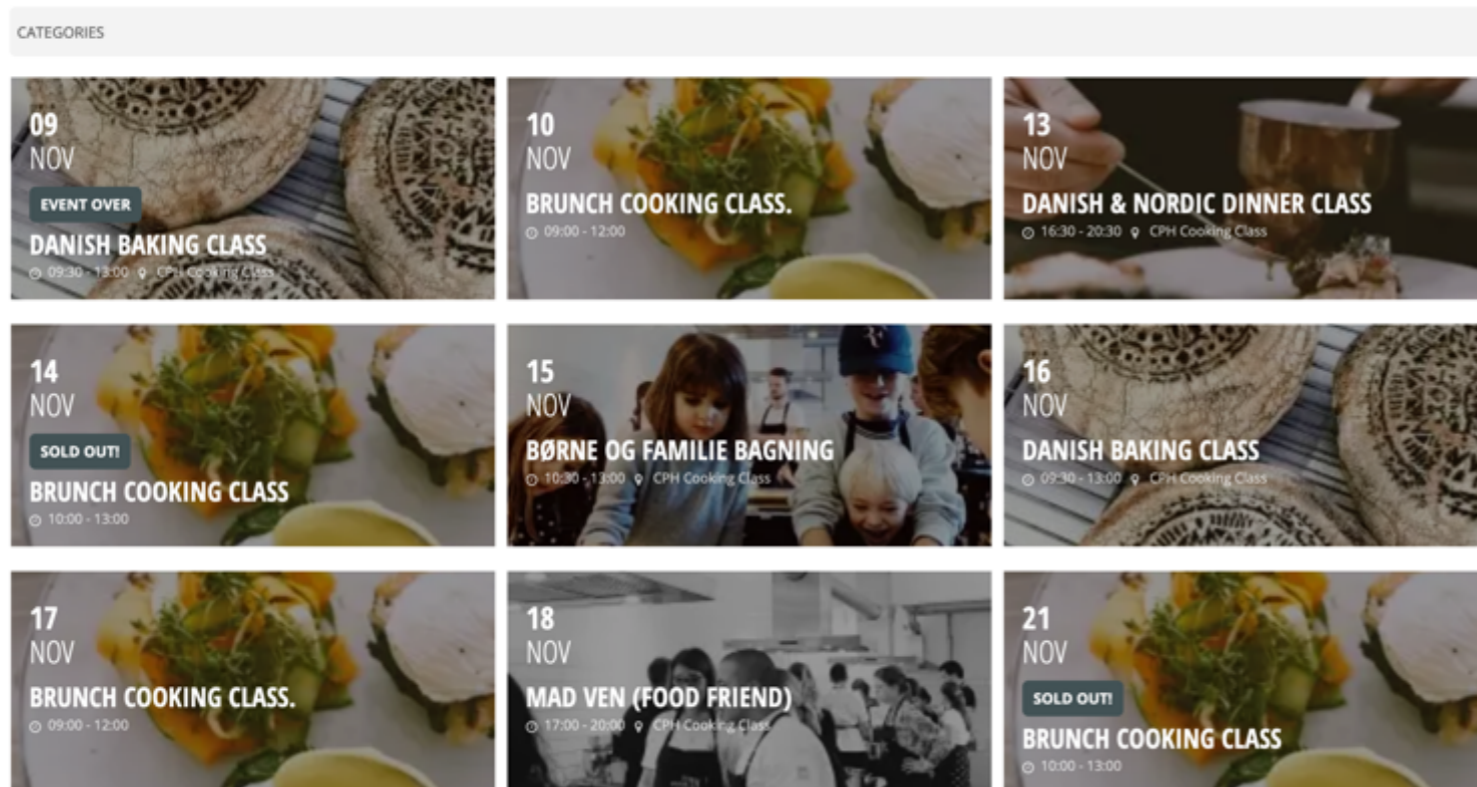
CATEGORIES

09
NOV
EVENT OVER
DANISH BAKING CLASS
09:30 - 13:00 CPH Cooking Class

10
NOV
BRUNCH COOKING CLASS.
09:00 - 12:00

13
NOV
DANISH & NORDIC DINNER CLASS
16:30 - 20:30 CPH Cooking Class

14
NOV
SOLD OUT!
BRUNCH COOKING CLASS
10:00 - 13:00

15
NOV
BØRNE OG FAMILIE BAGNING
10:30 - 13:00 CPH Cooking Class

16
NOV
DANISH BAKING CLASS
09:30 - 13:00 CPH Cooking Class

17
NOV
BRUNCH COOKING CLASS.
09:00 - 12:00

18
NOV
MAD VEN (FOOD FRIEND)
17:00 - 20:00 CPH Cooking Class

21
NOV
SOLD OUT!
BRUNCH COOKING CLASS
10:00 - 13:00